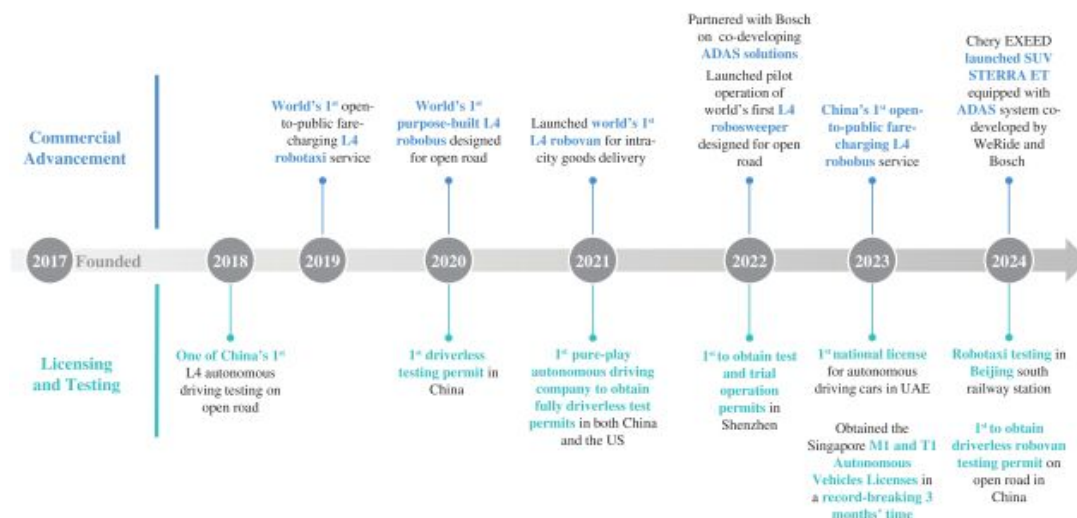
Commercial Advancement

World's 1st open-to-public fare-charging L4 robotaxi service

World's 1st purpose-built L4 robobus designed for open road

Launched world's 1st L4 robovan for intra-city goods delivery

Partnered with Bosch on co-developing ADAS solutions

Launched pilot operation of world's first L4 robosweeper designed for open road

China's 1st open-to-public fare-charging L4 robobus service

Chery EXEED launched SUV STERRA ET equipped with ADAS system co-developed by WeRide and Bosch

2017 Founded

2018

2019

2020

2021

2022

2023

2024

Licensing and Testing

One of China's 1st L4 autonomous driving testing on open road

1st driverless testing permit in China

1st pure-play autonomous driving company to obtain fully driverless test permits in both China and the US

1st to obtain test and trial operation permits in Shenzhen

1st national license for autonomous driving cars in UAE

Obtained the Singapore M1 and T1 Autonomous Vehicles Licenses in a record-breaking 3 months' time

Robotaxi testing in Beijing south railway station

1st to obtain driverless robovan testing permit on open road in China